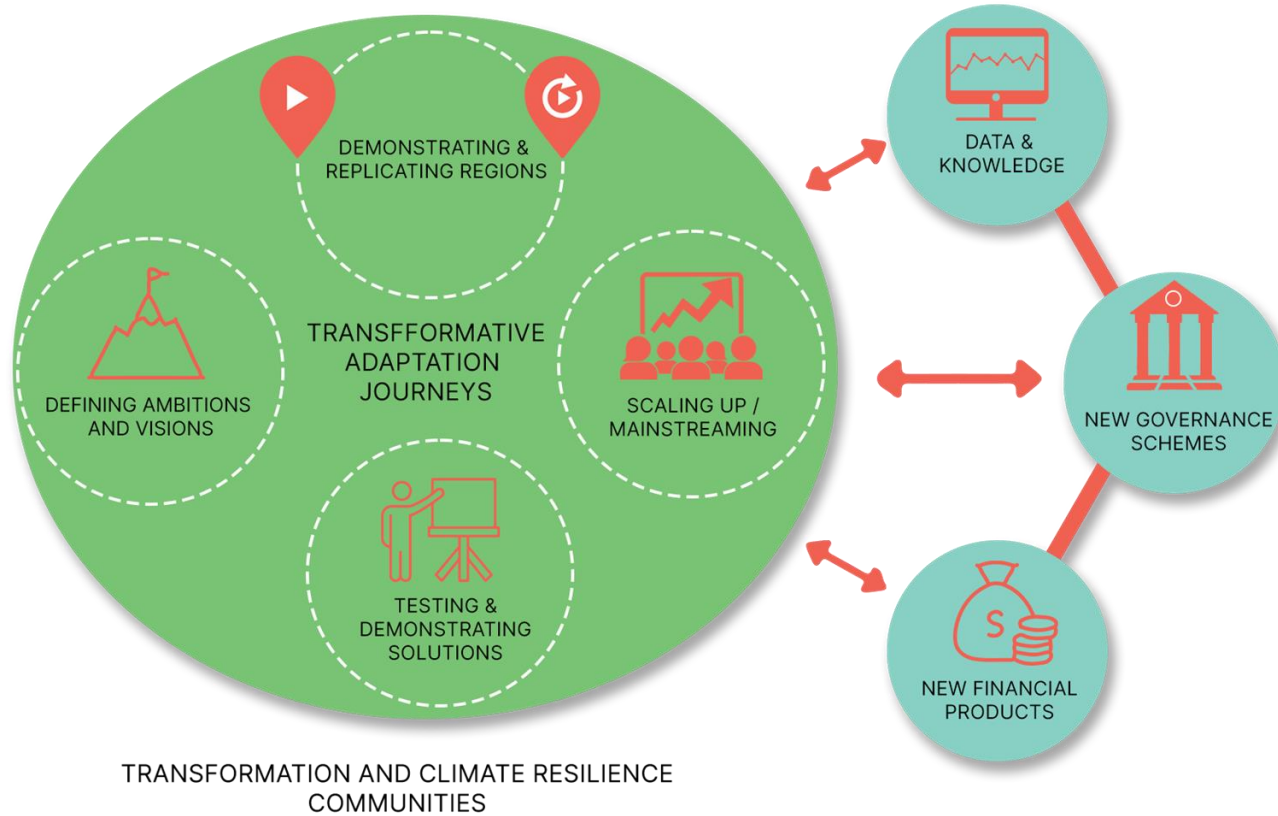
DEMONSTRATING & REPLICATING REGIONS

DEFINING AMBITIONS AND VISIONS

TRANSFFORMATIVE ADAPTATION JOURNEYS

SCALING UP / MAINSTREAMING

TESTING & DEMONSTRATING SOLUTIONS

DATA & KNOWLEDGE

NEW GOVERNANCE SCHEMES

$

NEW FINANCIAL PRODUCTS

TRANSFORMATION AND CLIMATE RESILIENCE COMMUNITIES